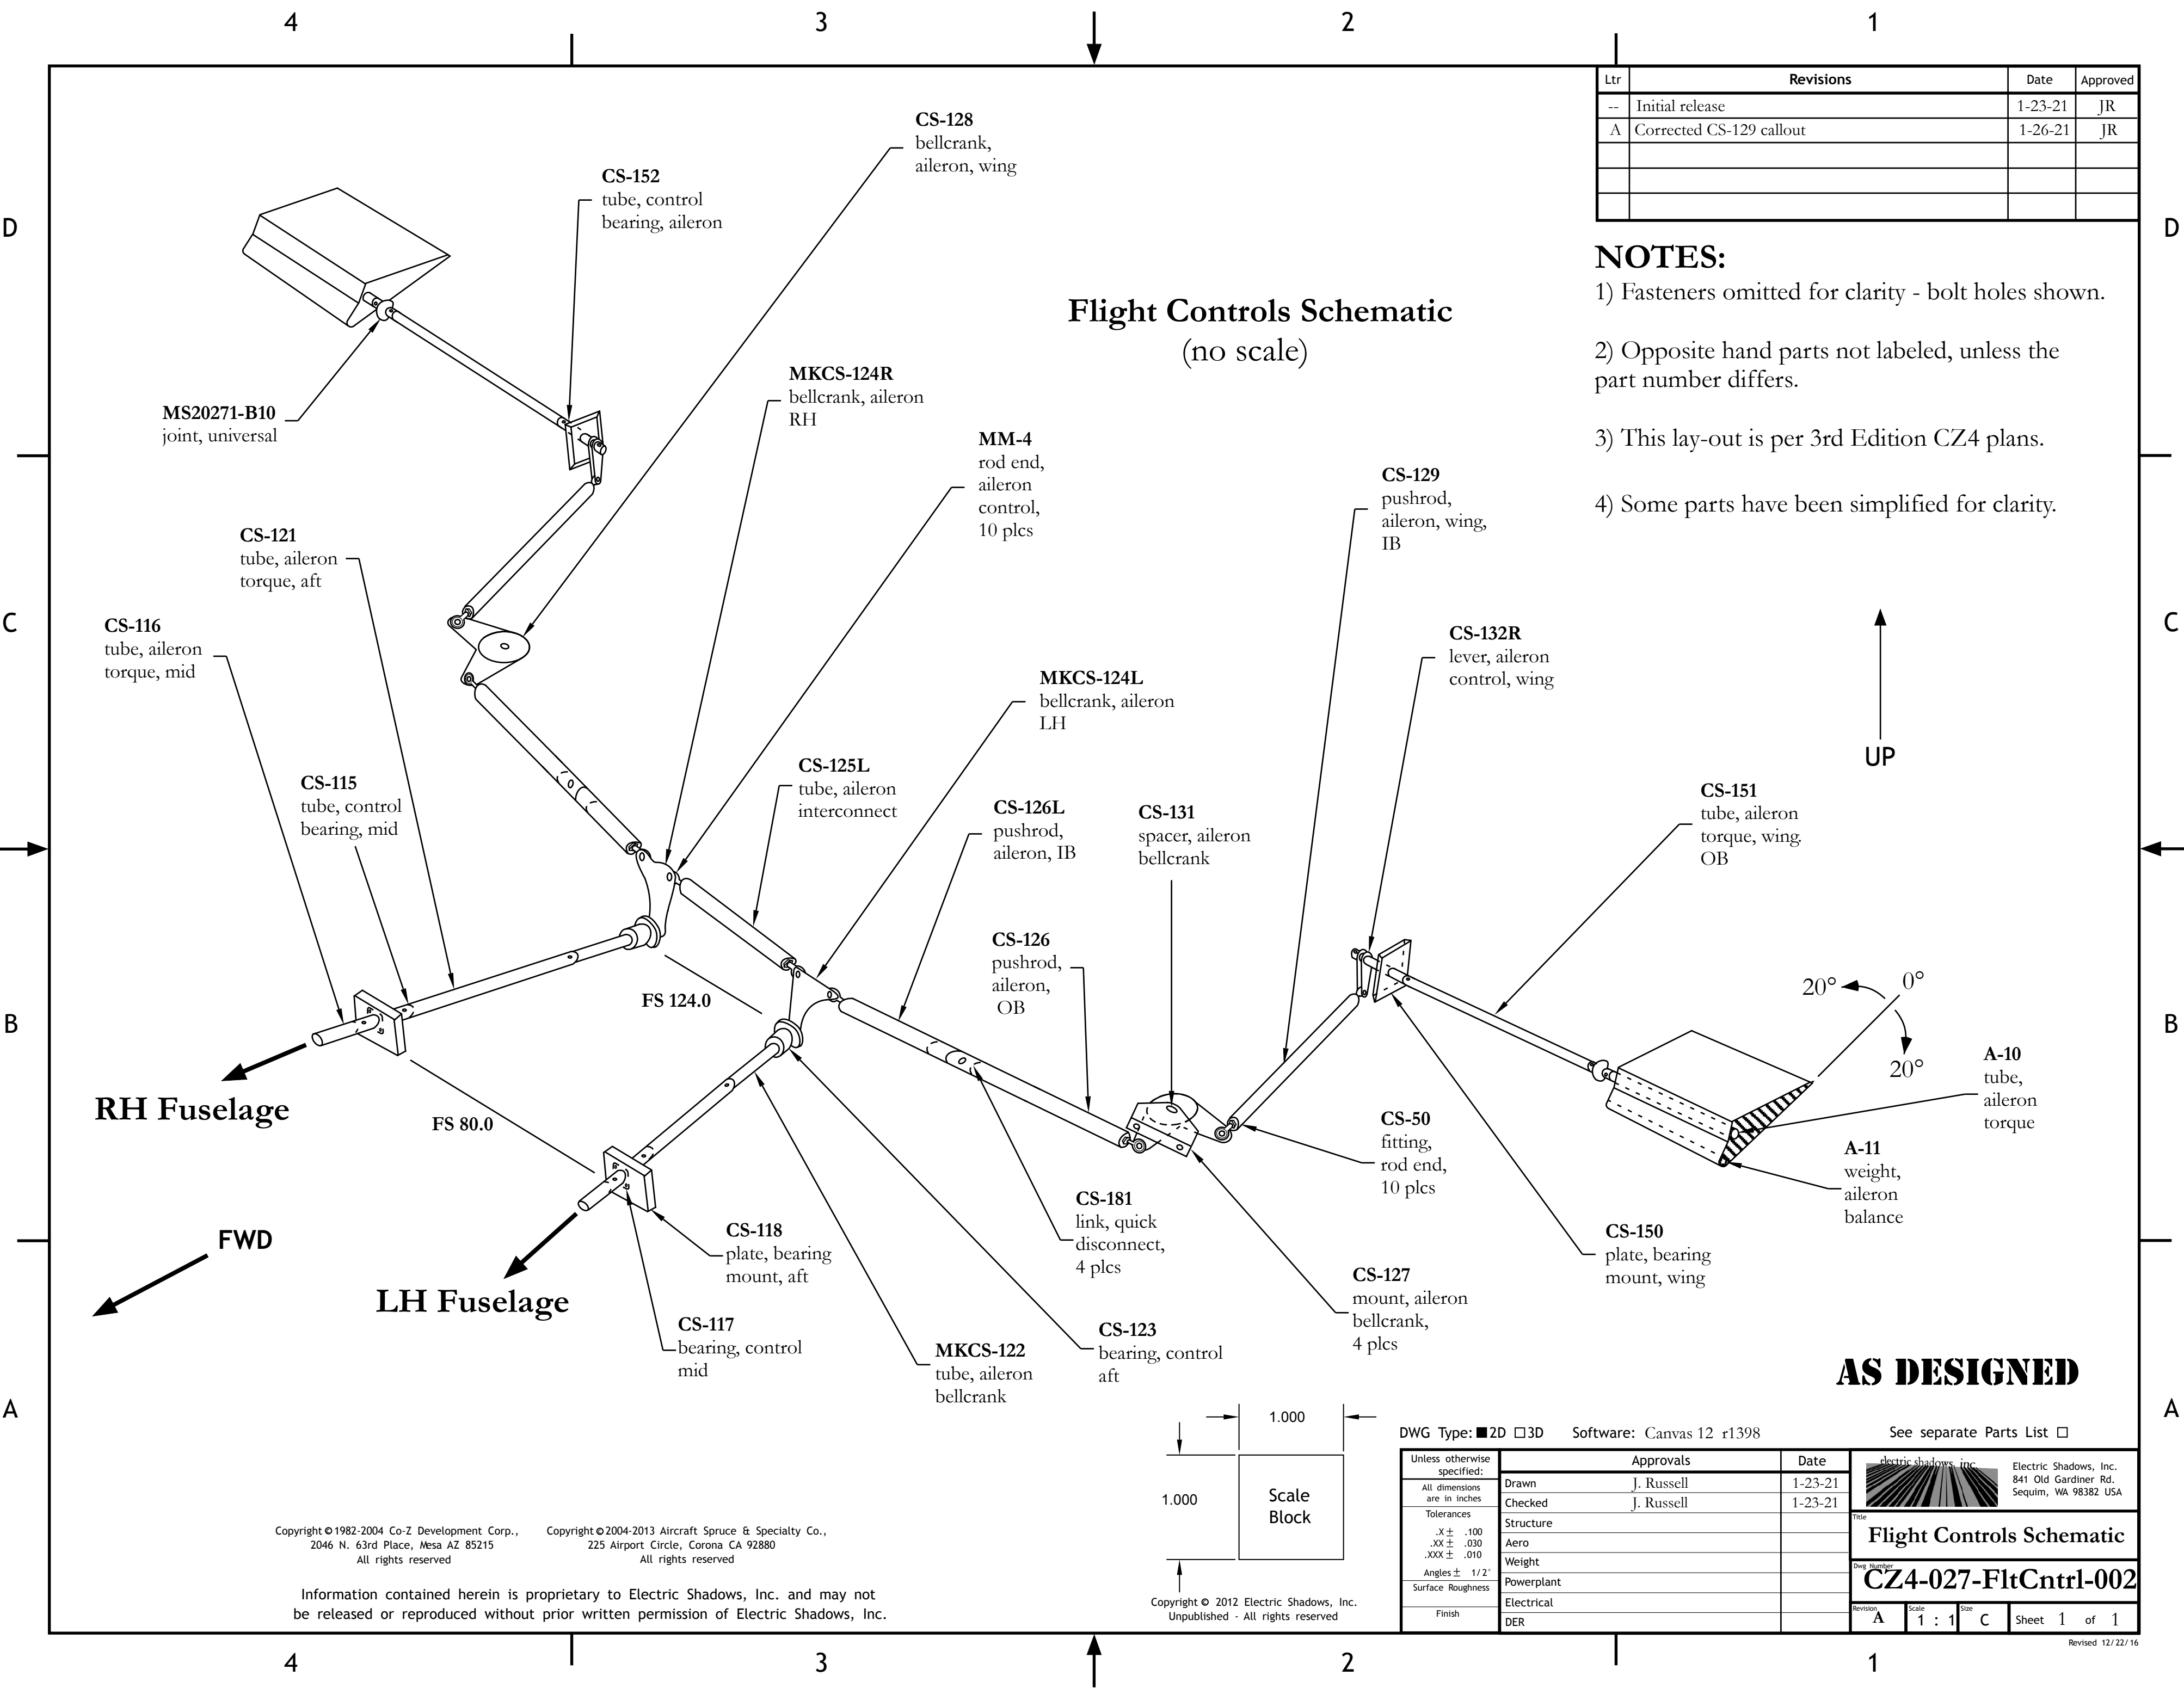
4 3 2 1

| Ltr | Revisions | Date | Approved |
|---|---|---|---|
| -- | Initial release | 1-23-21 | JR |
| A | Corrected CS-129 callout | 1-26-21 | JR |
| | | | |
| | | | |
| | | | |

D

NOTES:
1) Fasteners omitted for clarity - bolt holes shown.

2) Opposite hand parts not labeled, unless the part number differs.

3) This lay-out is per 3rd Edition CZ4 plans.

4) Some parts have been simplified for clarity.

Flight Controls Schematic
(no scale)

CS-128
bellcrank, aileron, wing

CS-152
tube, control bearing, aileron

MS20271-B10
joint, universal

MKCS-124R
bellcrank, aileron RH

MM-4
rod end, aileron control, 10 plcs

CS-121
tube, aileron torque, aft

CS-116
tube, aileron torque, mid

CS-129
pushrod, aileron, wing, IB

CS-132R
lever, aileron control, wing

C

MKCS-124L
bellcrank, aileron LH

UP

CS-115
tube, control bearing, mid

CS-125L
tube, aileron interconnect

CS-126L
pushrod, aileron, IB

CS-131
spacer, aileron bellcrank

CS-151
tube, aileron torque, wing OB

CS-126
pushrod, aileron, OB

20° 0° 20°

FS 124.0

B

A-10
tube, aileron torque

RH Fuselage

FS 80.0

CS-50
fitting, rod end, 10 plcs

A-11
weight, aileron balance

CS-181
link, quick disconnect, 4 plcs

CS-118
plate, bearing mount, aft

FWD

CS-150
plate, bearing mount, wing

CS-127
mount, aileron bellcrank, 4 plcs

LH Fuselage

CS-117
bearing, control mid

MKCS-122
tube, aileron bellcrank

CS-123
bearing, control aft

AS DESIGNED

A

1.000
1.000
Scale Block

DWG Type: ■2D □3D Software: Canvas 12 r1398 See separate Parts List □

Unless otherwise specified:
All dimensions are in inches
Tolerances
.X± .100
.XX± .030
.XXX± .010
Angles ± 1/2°
Surface Roughness
Finish

| Approvals | | Date |
|---|---|---|
| Drawn | J. Russell | 1-23-21 |
| Checked | J. Russell | 1-23-21 |
| Structure | | |
| Aero | | |
| Weight | | |
| Powerplant | | |
| Electrical | | |
| DER | | |

electric shadows, inc.
Electric Shadows, Inc.
841 Old Gardiner Rd.
Sequim, WA 98382 USA

Title
Flight Controls Schematic
Dwg Number
CZ4-027-FltCntrl-002
Revision A Scale 1 : 1 Size C Sheet 1 of 1
Revised 12/22/16

Copyright © 1982-2004 Co-Z Development Corp., 2046 N. 63rd Place, Mesa AZ 85215 All rights reserved

Copyright © 2004-2013 Aircraft Spruce & Specialty Co., 225 Airport Circle, Corona CA 92880 All rights reserved

Information contained herein is proprietary to Electric Shadows, Inc. and may not be released or reproduced without prior written permission of Electric Shadows, Inc.

Copyright © 2012 Electric Shadows, Inc. Unpublished - All rights reserved

4 3 2 1